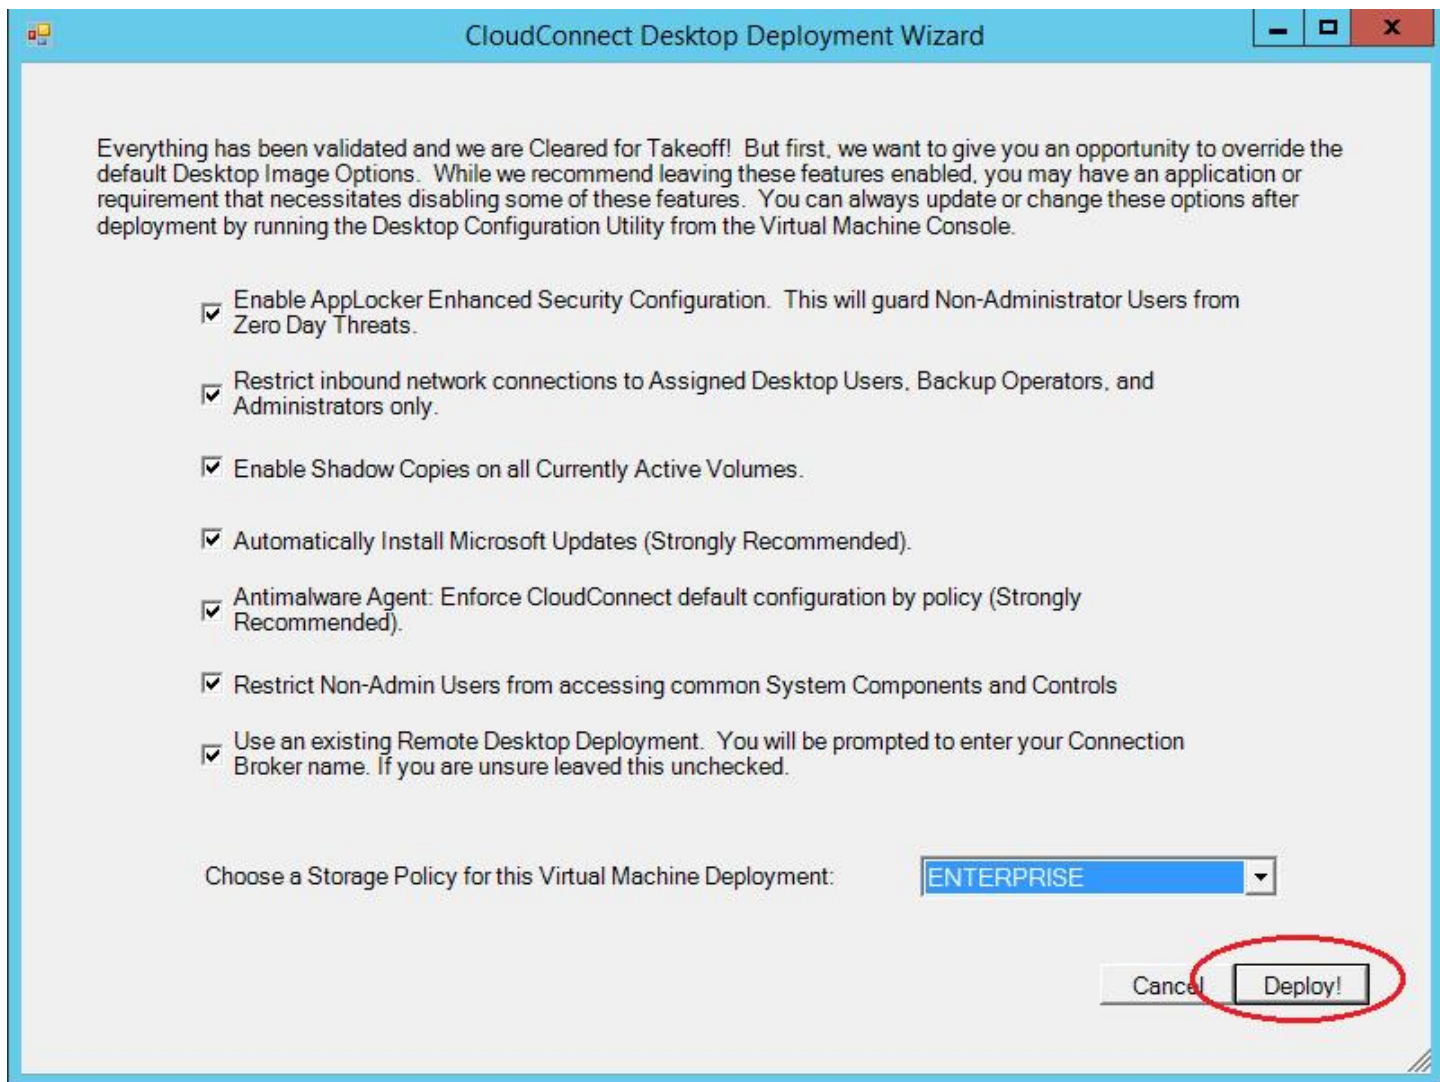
CloudConnect Desktop Deployment Wizard

Everything has been validated and we are Cleared for Takeoff! But first, we want to give you an opportunity to override the default Desktop Image Options. While we recommend leaving these features enabled, you may have an application or requirement that necessitates disabling some of these features. You can always update or change these options after deployment by running the Desktop Configuration Utility from the Virtual Machine Console.

Enable AppLocker Enhanced Security Configuration. This will guard Non-Administrator Users from Zero Day Threats.

Restrict inbound network connections to Assigned Desktop Users, Backup Operators, and Administrators only.

Enable Shadow Copies on all Currently Active Volumes.

Automatically Install Microsoft Updates (Strongly Recommended).

Antimalware Agent: Enforce CloudConnect default configuration by policy (Strongly Recommended).

Restrict Non-Admin Users from accessing common System Components and Controls

Use an existing Remote Desktop Deployment. You will be prompted to enter your Connection Broker name. If you are unsure leaved this unchecked.

Choose a Storage Policy for this Virtual Machine Deployment:

ENTERPRISE

Cancel

Deploy!